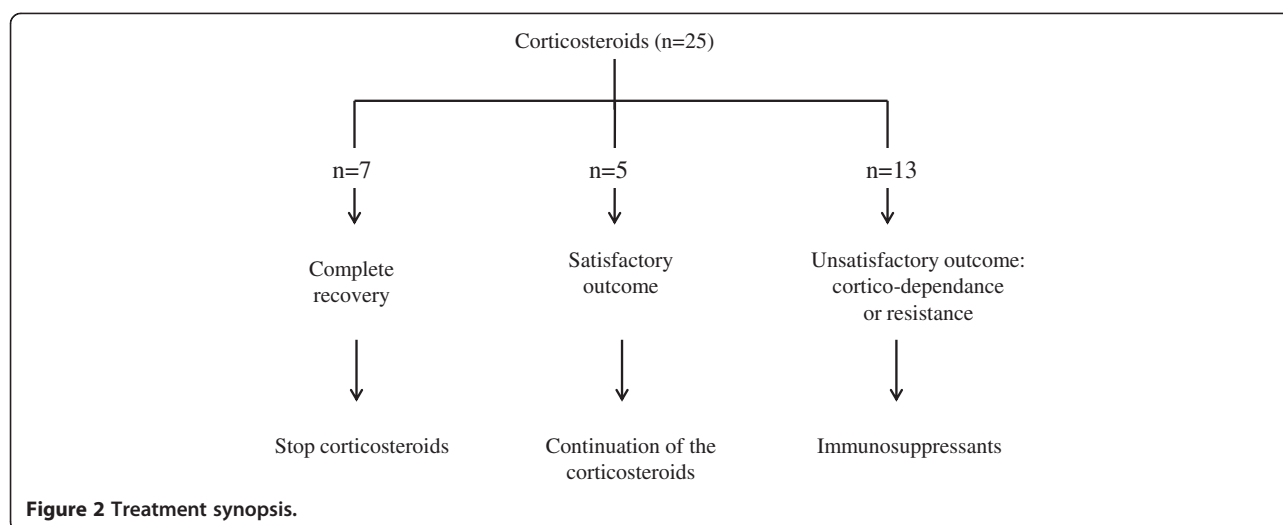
Corticosteroids (n=25)

n=7

n=5

n=13

Complete recovery

Satisfactory outcome

Unsatisfactory outcome: cortico-dependance or resistance

Stop corticosteroids

Continuation of the corticosteroids

Immunosuppressants

Figure 2 Treatment synopsis.